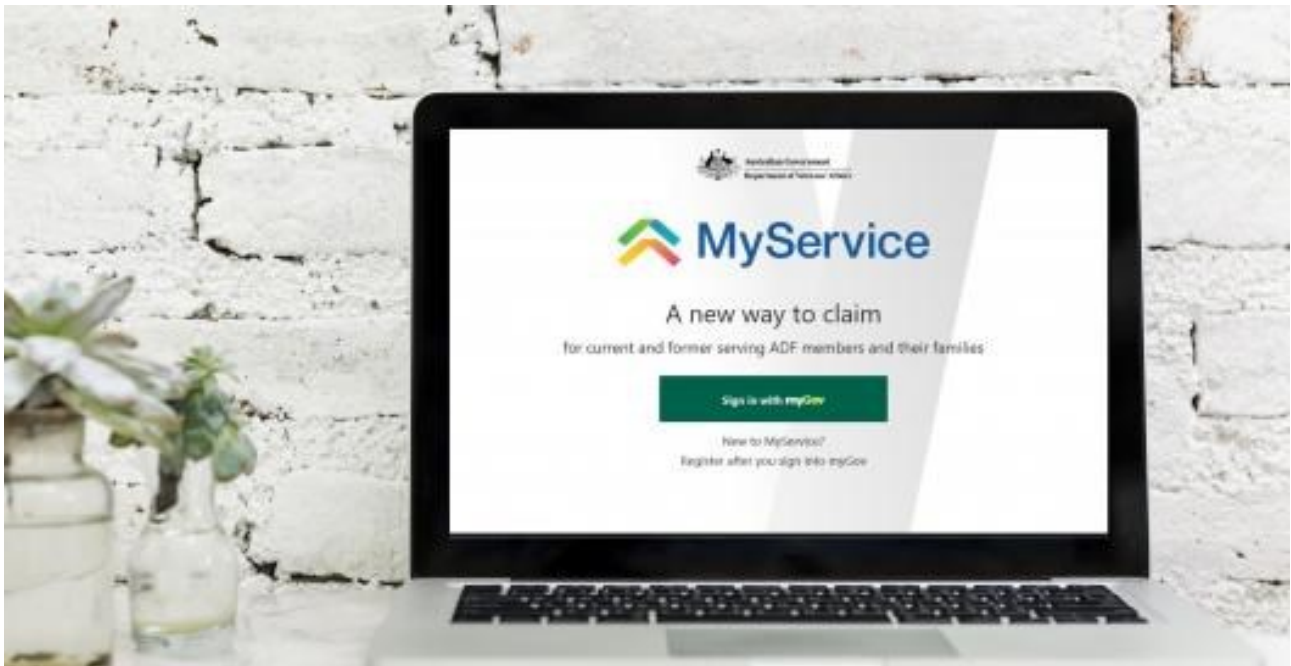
Australian Government
Department of Veterans' Affairs

MyService

A new way to claim

for current and former serving ADF members and their families

Sign in with myGov

New to MyService?
Register after you sign into myGov